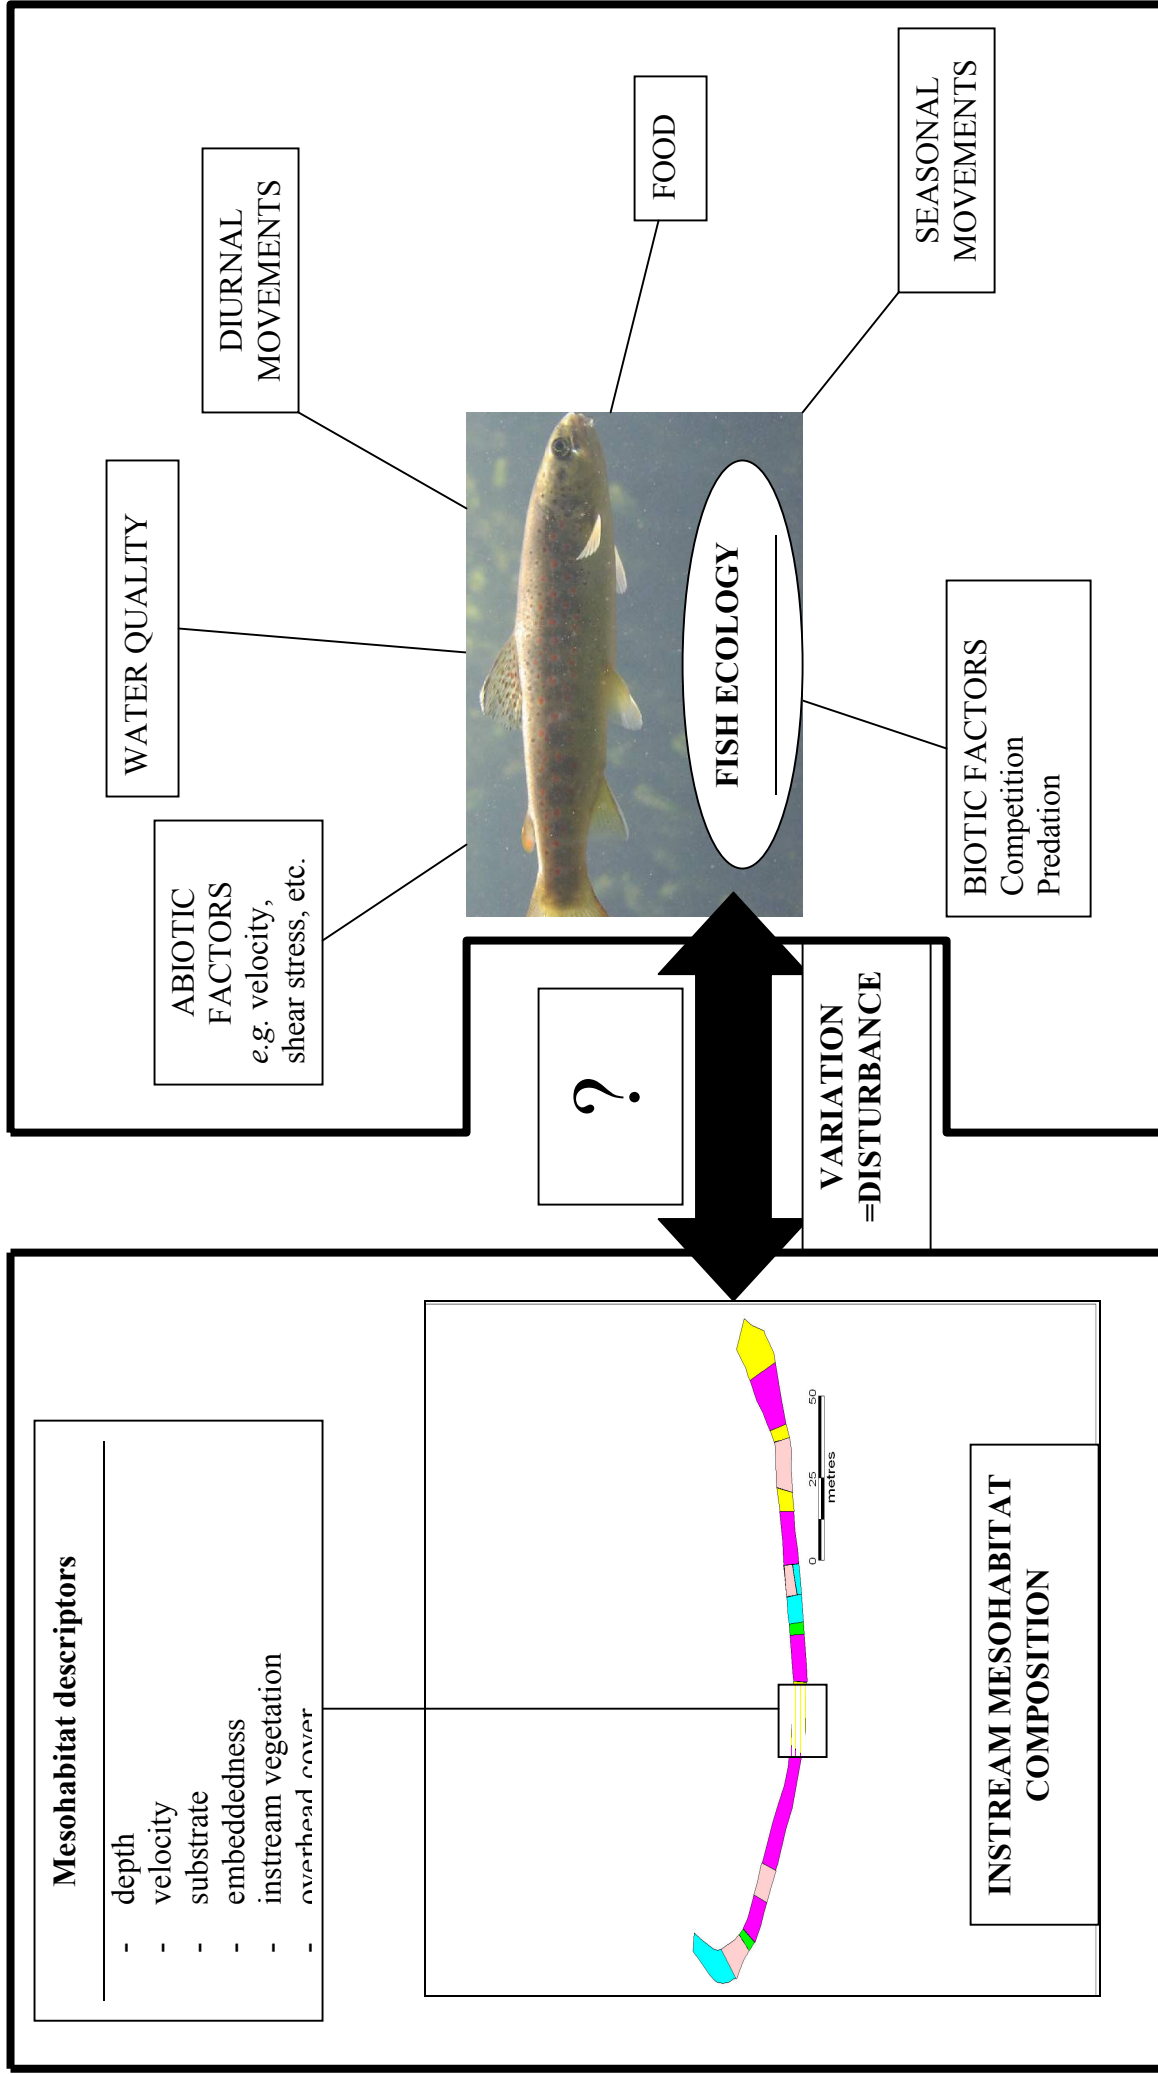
DIURNAL MOVEMENTS

FOOD

SEASONAL MOVEMENTS

WATER QUALITY

FISH ECOLOGY

ABIOTIC FACTORS
*e.g.* velocity, shear stress, etc.

BIOTIC FACTORS
Competition
Predation

?

VARIATION =DISTURBANCE

Mesohabitat descriptors
- depth
- velocity
- substrate
- embeddedness
- instream vegetation
- overhead cover

0 25 50
metres

INSTREAM MESOHABITAT COMPOSITION